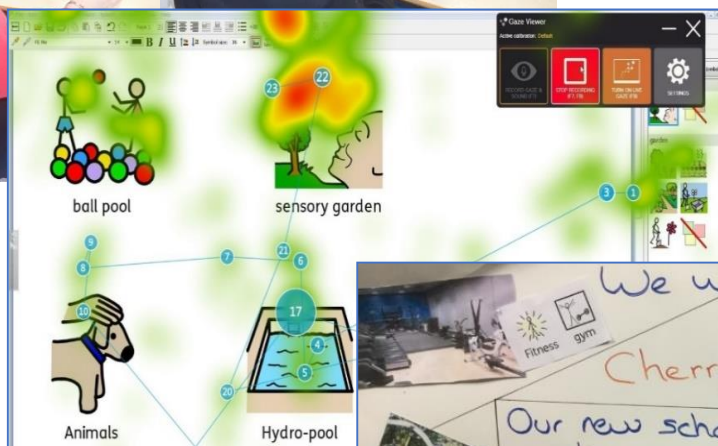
Gaze Viewer
Active calibration: Default
RECORD GAZE & SOUND (F7)
STOP RECORDING (F7, F8)
TURN ON LIVE GAZE (F9)
SETTINGS

ball pool
sensory garden
Animals
Hydro-pool

23 22 3 1 9 8 7 21 6 10 17 4 5 20

Fitness gym

We w
Cherr
Our new scho